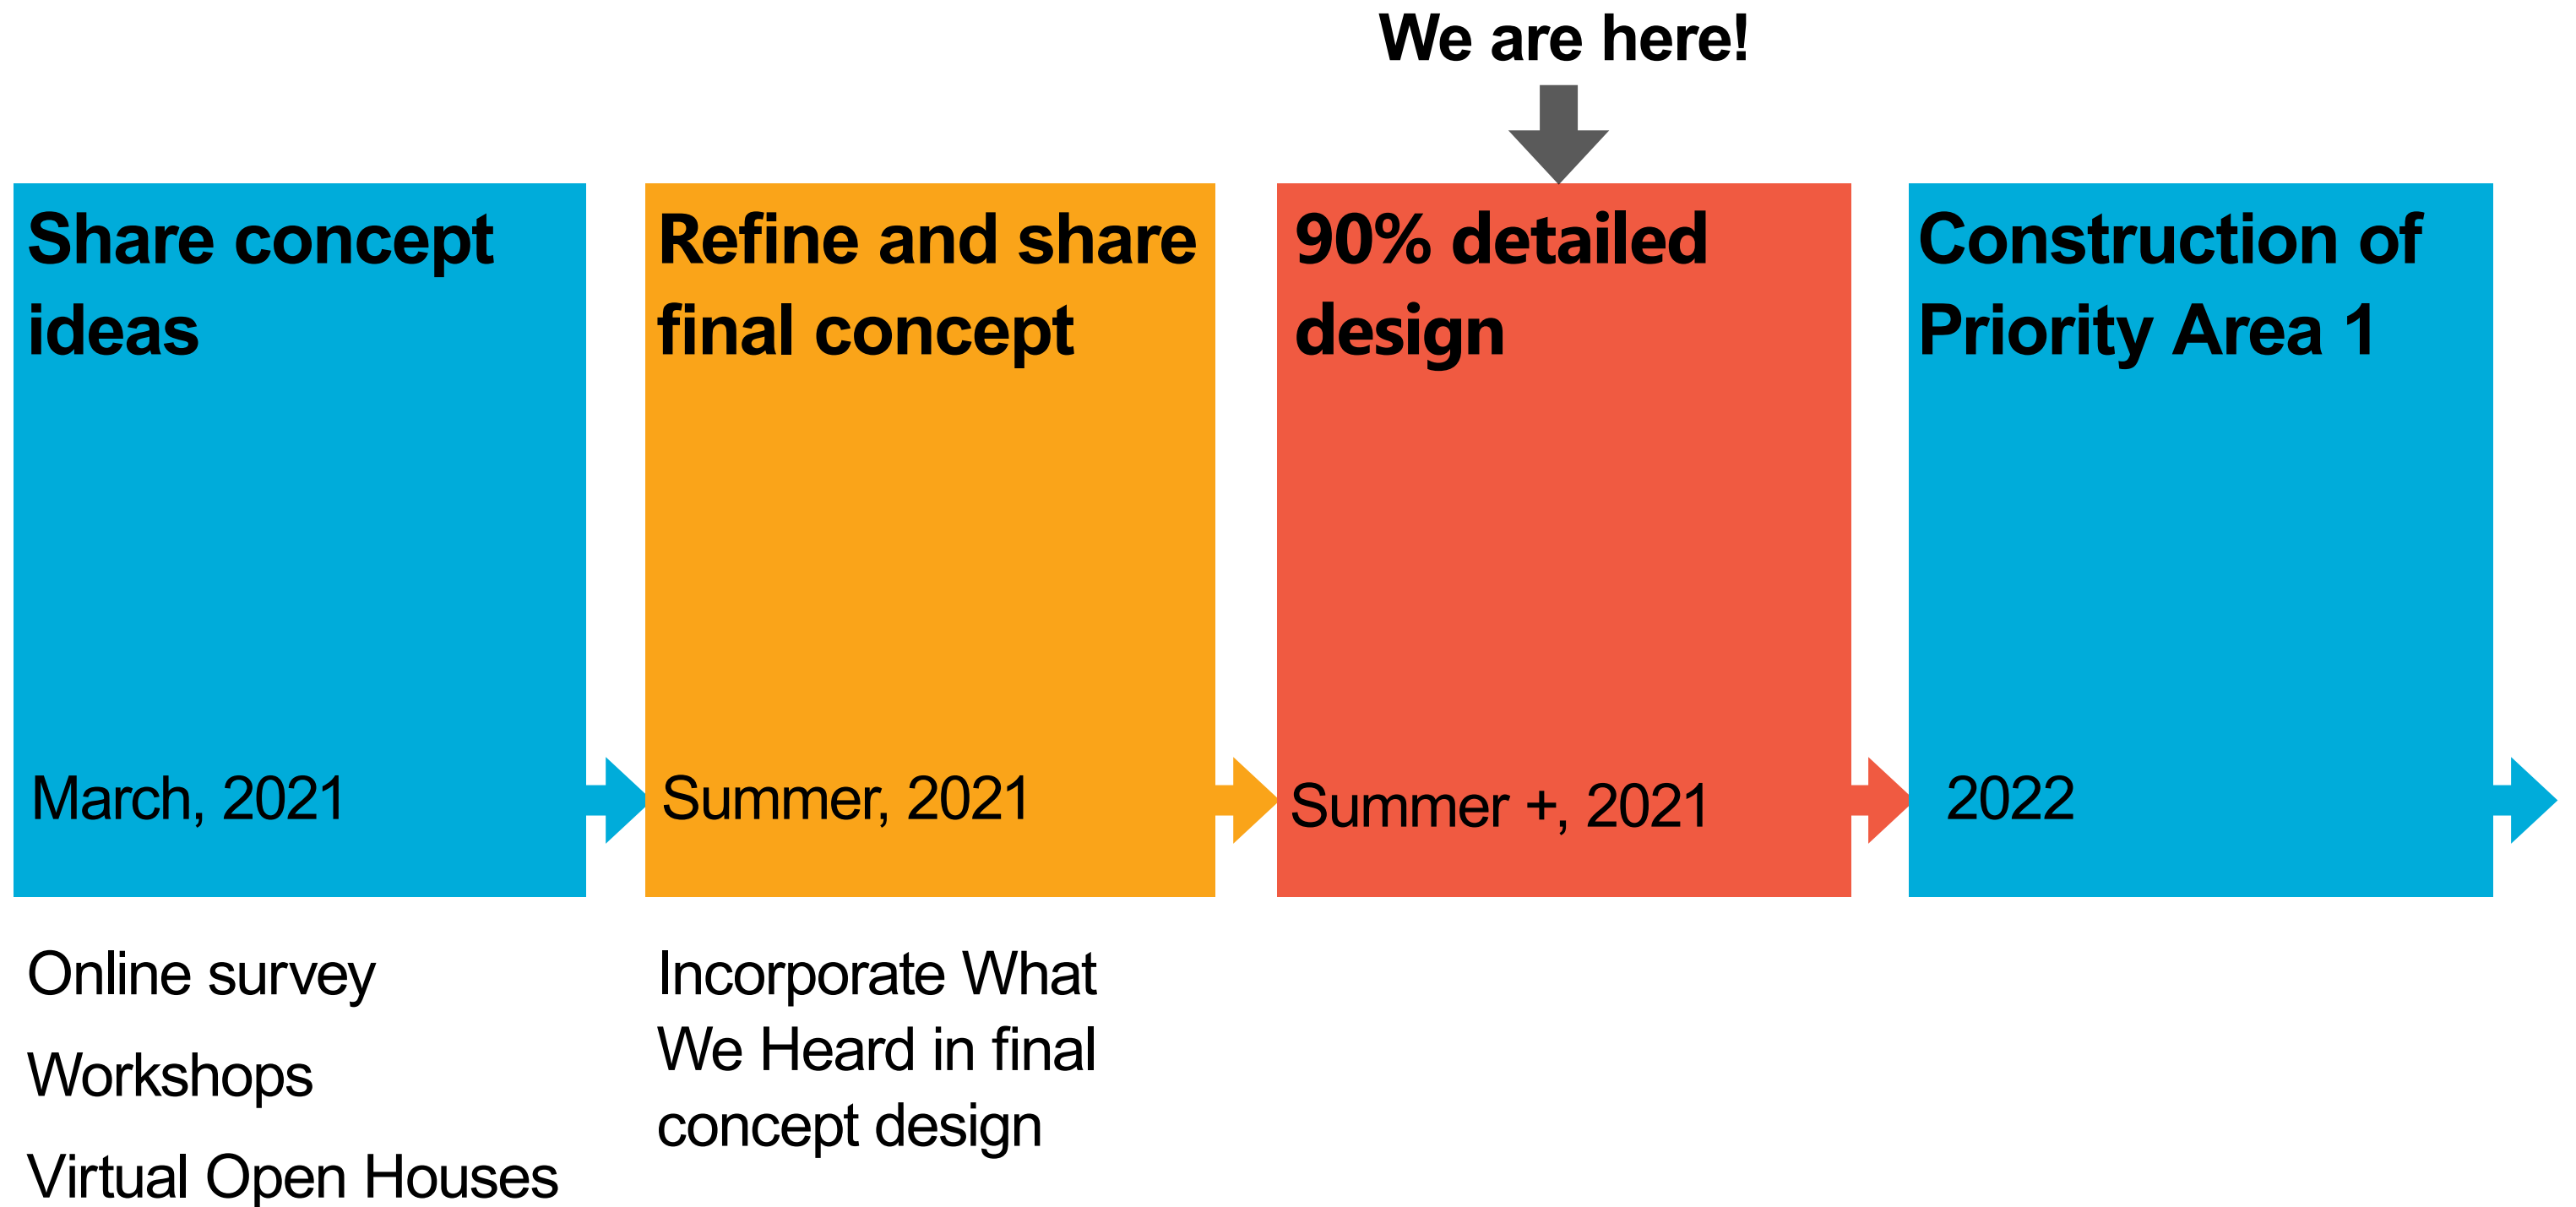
We are here!

Share concept ideas

March, 2021

Refine and share final concept

Summer, 2021

90% detailed design

Summer +, 2021

Construction of Priority Area 1

2022

Online survey

Workshops

Virtual Open Houses

Incorporate What We Heard in final concept design